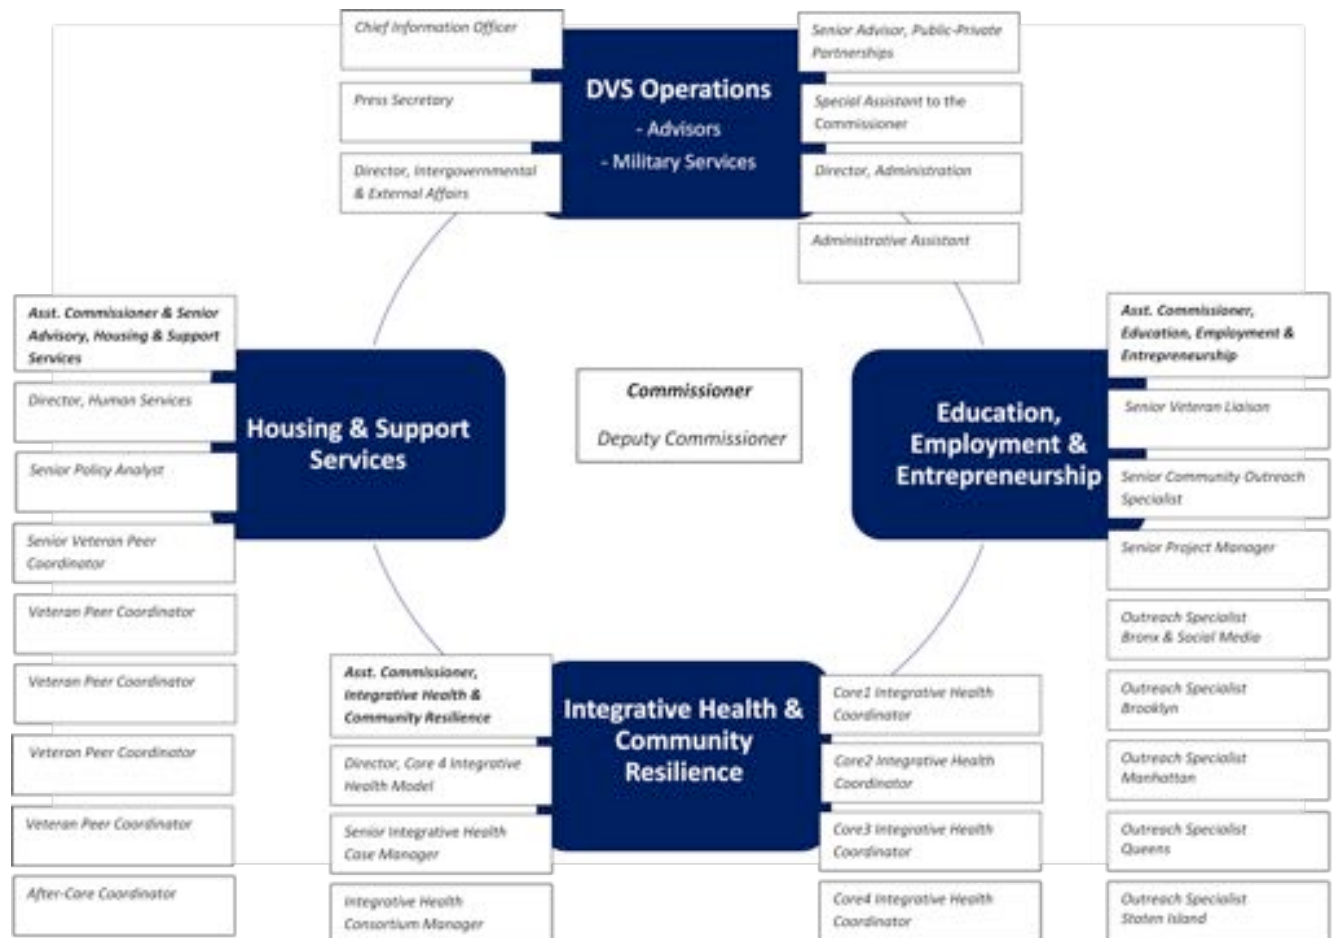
Chief Information Officer

Press Secretary

Director, Intergovernmental & External Affairs

DVS Operations
- Advisors
- Military Services

Senior Advisor, Public-Private Partnerships

Special Assistant to the Commissioner

Director, Administration

Administrative Assistant

Asst. Commissioner & Senior Advisory, Housing & Support Services

Director, Human Services

Senior Policy Analyst

Senior Veteran Peer Coordinator

Veteran Peer Coordinator

Veteran Peer Coordinator

Veteran Peer Coordinator

Veteran Peer Coordinator

After-Care Coordinator

Housing & Support Services

Commissioner

Deputy Commissioner

Education, Employment & Entrepreneurship

Asst. Commissioner, Education, Employment & Entrepreneurship

Senior Veteran Liaison

Senior Community Outreach Specialist

Senior Project Manager

Outreach Specialist Bronx & Social Media

Outreach Specialist Brooklyn

Outreach Specialist Manhattan

Outreach Specialist Queens

Outreach Specialist Staten Island

Asst. Commissioner, Integrative Health & Community Resilience

Director, Core 4 Integrative Health Model

Senior Integrative Health Case Manager

Integrative Health Consortium Manager

Integrative Health & Community Resilience

Core1 Integrative Health Coordinator

Core2 Integrative Health Coordinator

Core3 Integrative Health Coordinator

Core4 Integrative Health Coordinator